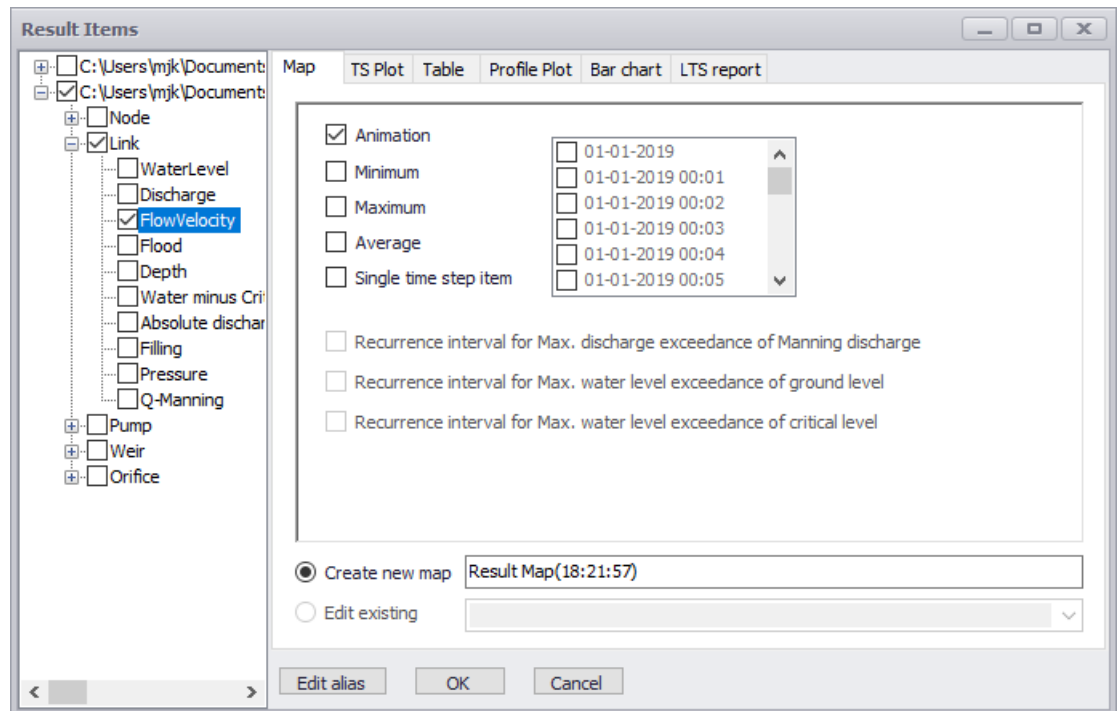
Result Items

C:\Users\mjk\Document:
C:\Users\mjk\Document:
Node
Link
WaterLevel
Discharge
FlowVelocity
Flood
Depth
Water minus Crit
Absolute dischar
Filling
Pressure
Q-Manning
Pump
Weir
Orifice

Map | TS Plot | Table | Profile Plot | Bar chart | LTS report

Animation
Minimum
Maximum
Average
Single time step item

01-01-2019
01-01-2019 00:01
01-01-2019 00:02
01-01-2019 00:03
01-01-2019 00:04
01-01-2019 00:05

Recurrence interval for Max. discharge exceedance of Manning discharge
Recurrence interval for Max. water level exceedance of ground level
Recurrence interval for Max. water level exceedance of critical level

Create new map Result Map(18:21:57)
Edit existing

Edit alias OK Cancel